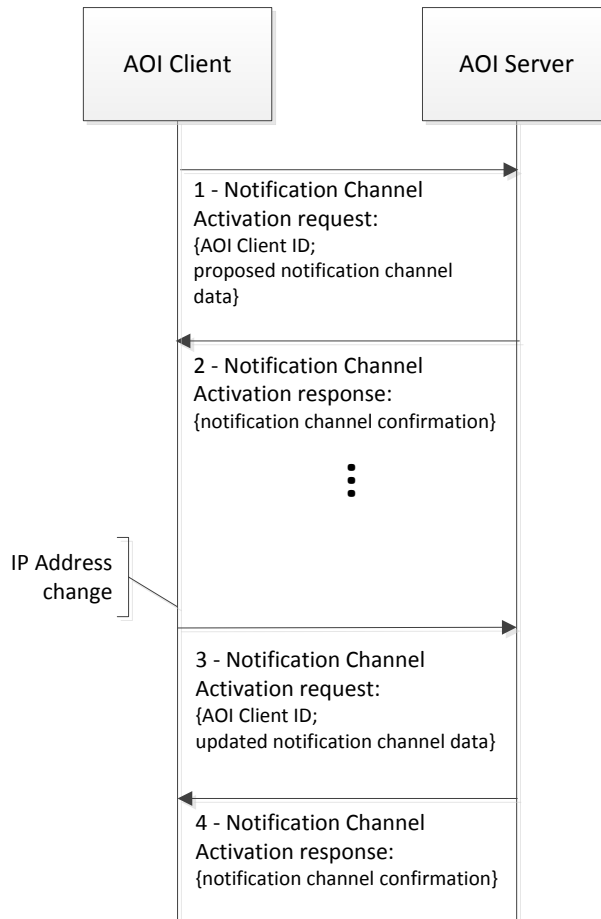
AOI Client

AOI Server

1 - Notification Channel Activation request:
{AOI Client ID;
proposed notification channel data}

2 - Notification Channel Activation response:
{notification channel confirmation}

IP Address change

3 - Notification Channel Activation request:
{AOI Client ID;
updated notification channel data}

4 - Notification Channel Activation response:
{notification channel confirmation}